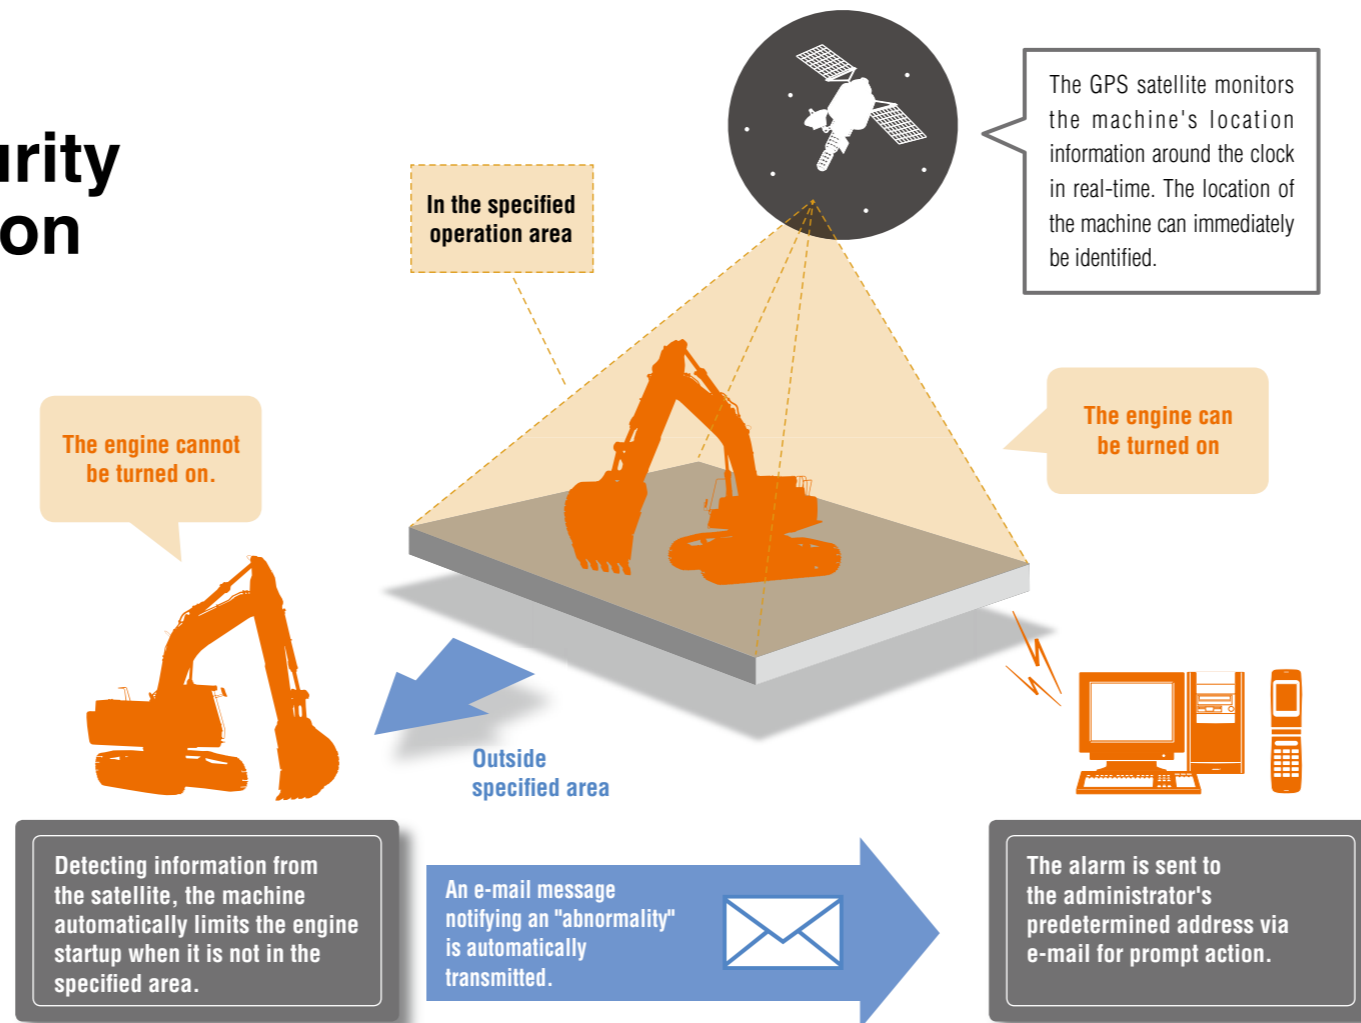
urity
on

In the specified operation area

The GPS satellite monitors the machine's location information around the clock in real-time. The location of the machine can immediately be identified.

The engine cannot be turned on.

The engine can be turned on

Outside specified area

Detecting information from the satellite, the machine automatically limits the engine startup when it is not in the specified area.

An e-mail message notifying an "abnormality" is automatically transmitted.

The alarm is sent to the administrator's predetermined address via e-mail for prompt action.